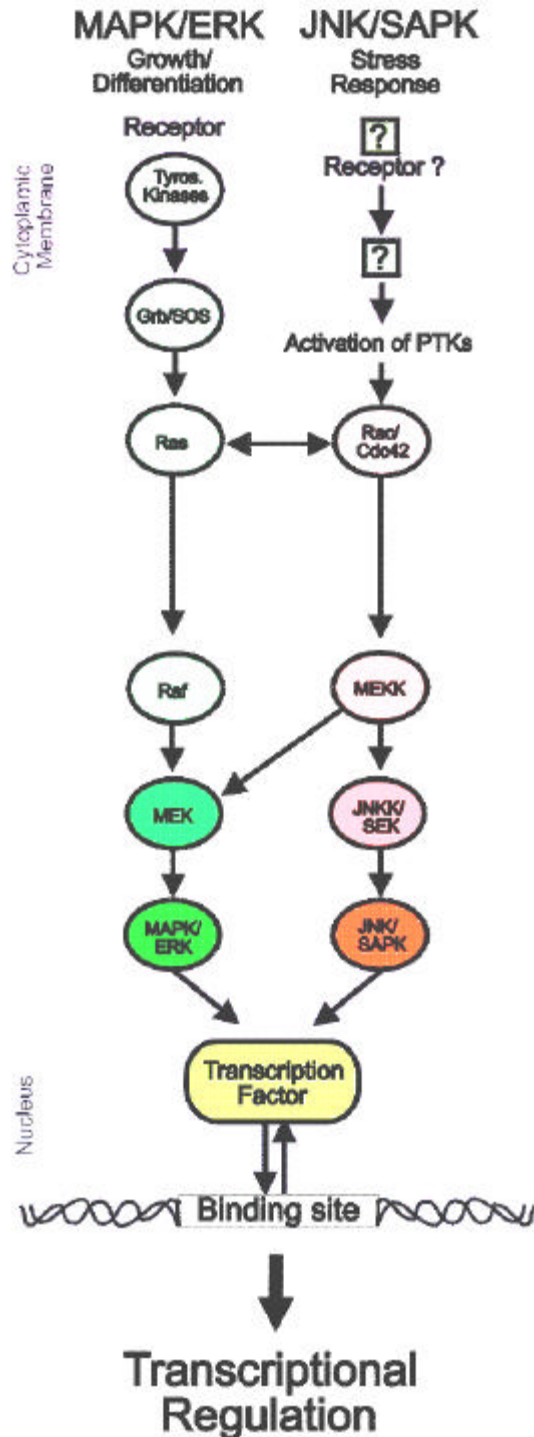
MAPK/ERK
Growth/
Differentiation

JNK/SAPK
Stress
Response

Cytoplamic
Membrane

Receptor

Tyros.
Kinases

?
Receptor ?

?

Grb/SOS

Activation of PTKs

Ras

Rac/
Cdc42

Raf

MEKK

MEK

JNKK/
SEK

MAPK/
ERK

JNK/
SAPK

Nucleus

Transcription
Factor

Binding site

Transcriptional
Regulation